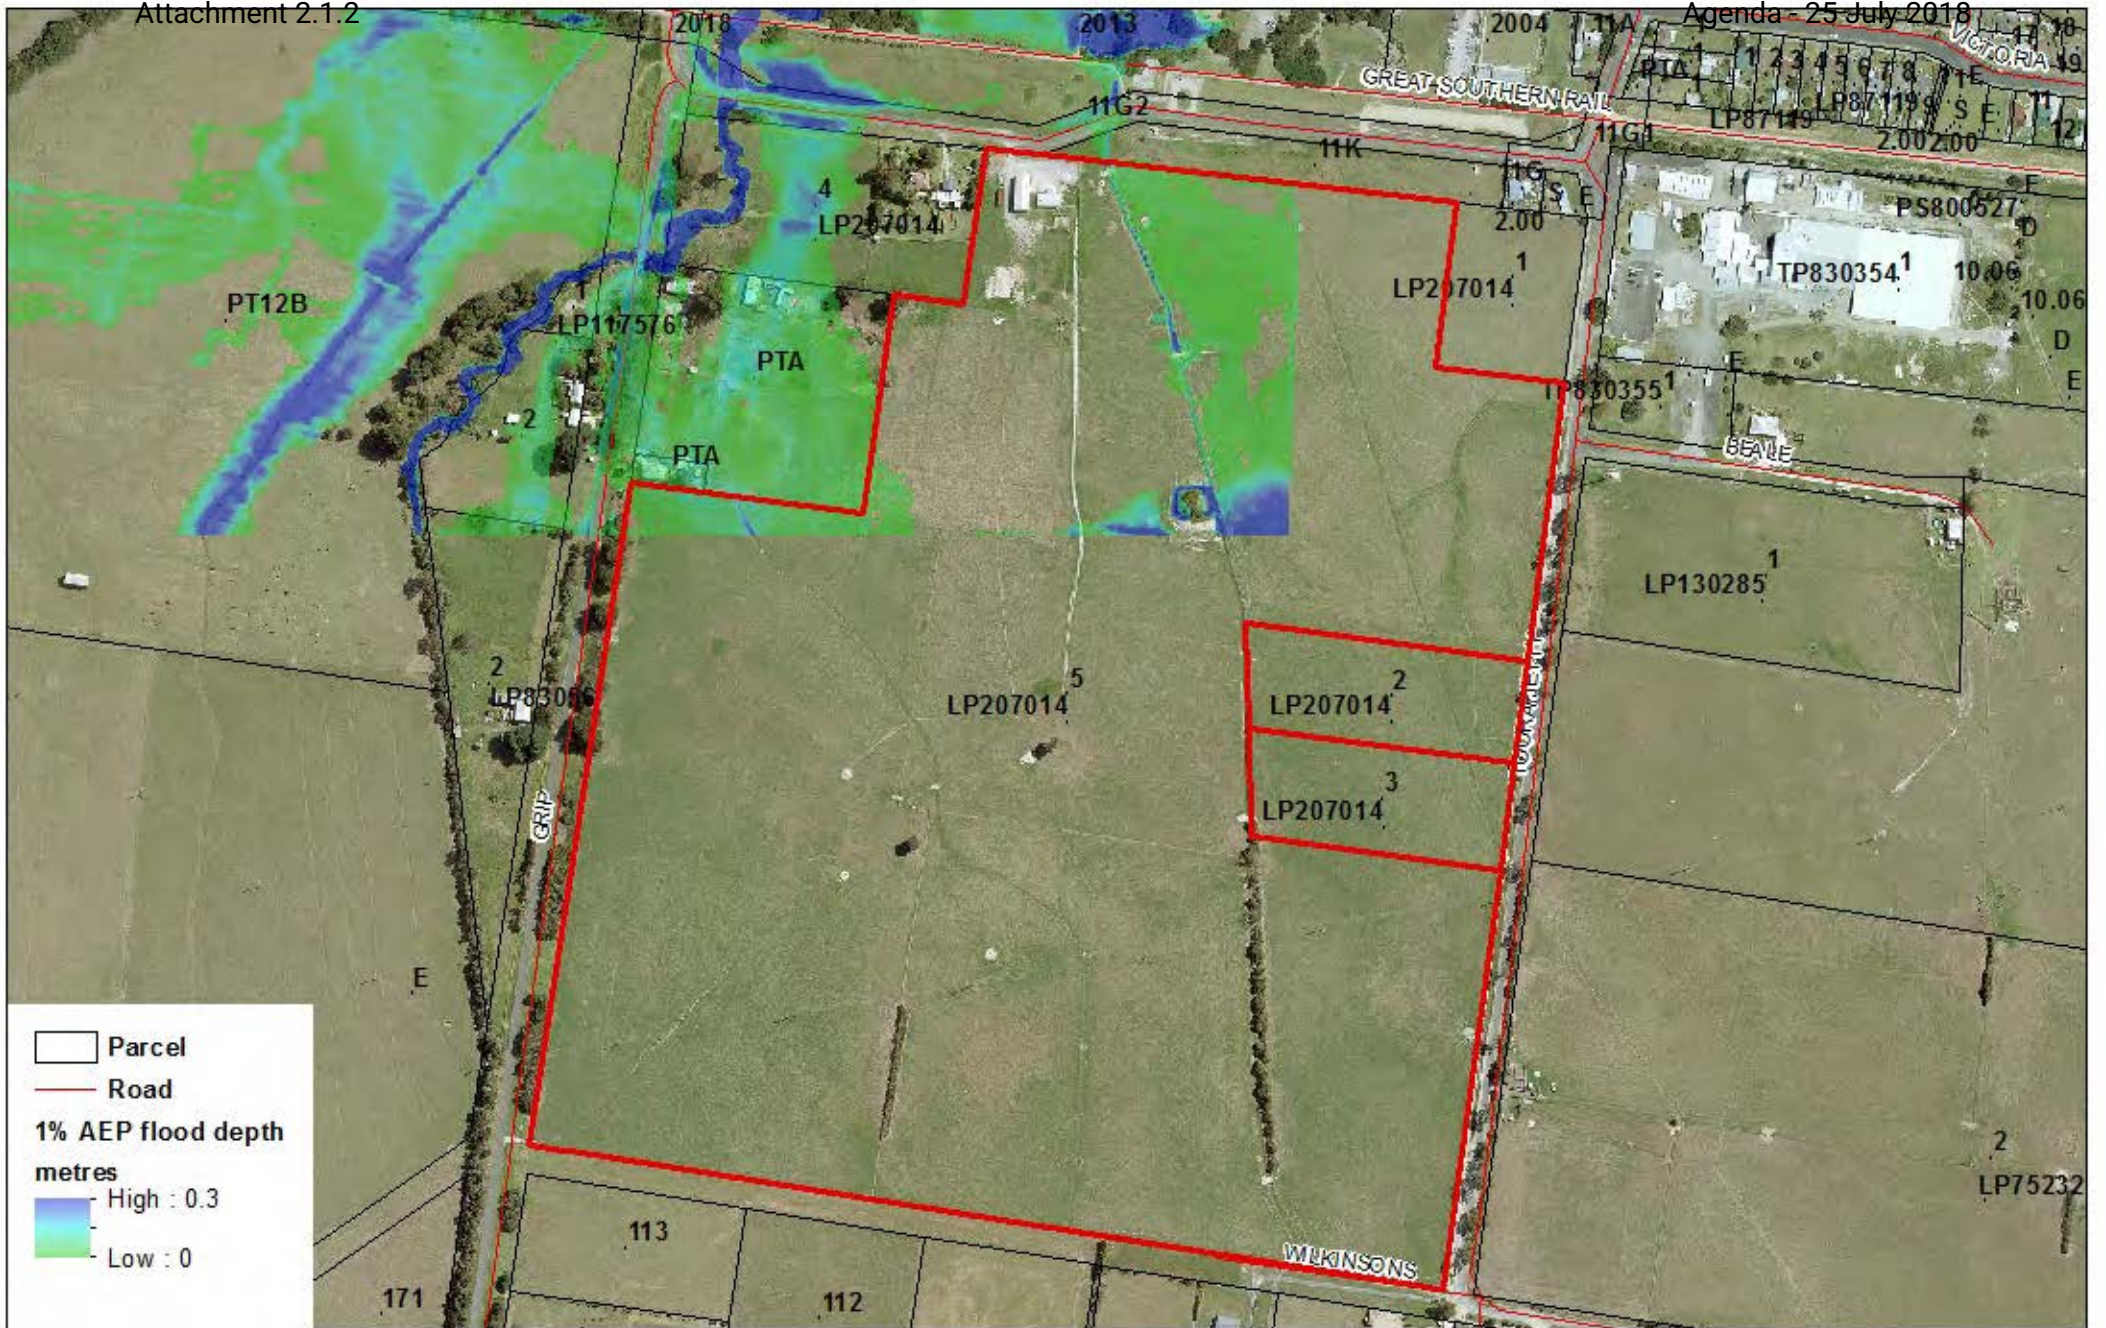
Attachment 2.1.2

Agenda - 25 July 2018

2018
2013
2004
11A
17
18
VICTORIA
19
1
PTA
1 2 3 4 5 6 7 8
11E
GREAT SOUTHERN RAIL
LP87119
LP87119
S
E
11
12
11G2
11G1
2.00
2.00
11K
11G
S
E
E
2.00
PS800527
D
4
LP207014
1
LP207014
1
TP830354
10.06
10.06
PT12B
1
LP117576
D
PTA
E
E
TP830355
1
2
PTA
BEALE
1
LP130285
2
LP83066
5
LP207014
2
LP207014
3
LP207014
GRIP
TOONGABBIE
E
2
LP75232
WILKINSONS
113
171
112

Parcel
Road
1% AEP flood depth metres
High : 0.3
Low : 0